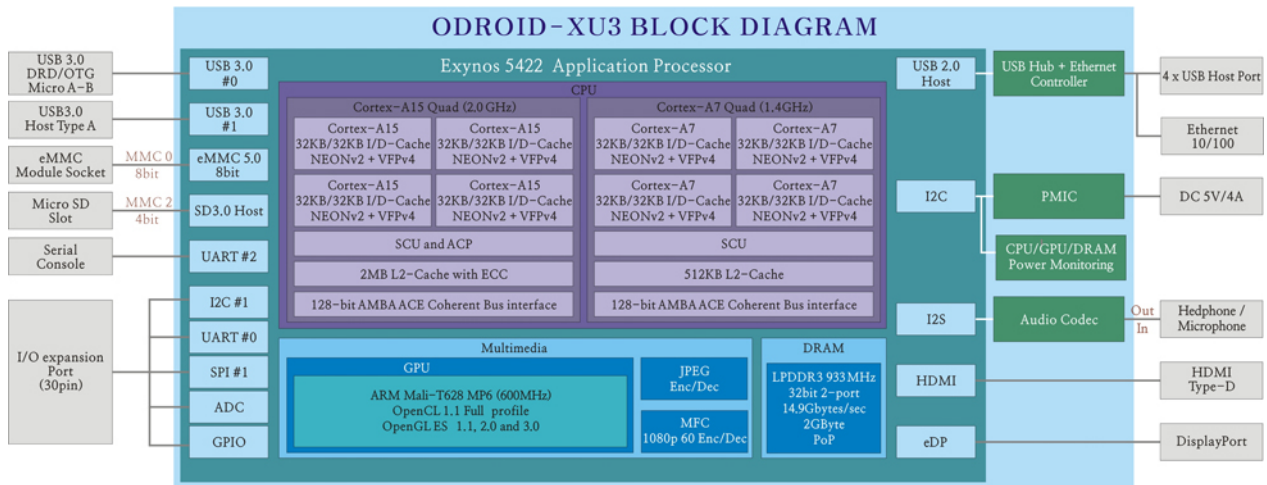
ODROID-XU3 BLOCK DIAGRAM

USB 3.0 DRD/OTG Micro A-B

USB3.0 Host Type A

eMMC Module Socket

MMC 0 8bit

Micro SD Slot

MMC 2 4bit

Serial Console

I/O expansion Port (30pin)

USB 3.0 #0

USB 3.0 #1

eMMC 5.0 8bit

SD3.0 Host

UART #2

I2C #1

UART #0

SPI #1

ADC

GPIO

Exynos 5422 Application Processor

CPU

Cortex-A15 Quad (2.0 GHz)

Cortex-A15 32KB/32KB I/D-Cache NEONv2 + VFPv4

Cortex-A15 32KB/32KB I/D-Cache NEONv2 + VFPv4

Cortex-A15 32KB/32KB I/D-Cache NEONv2 + VFPv4

Cortex-A15 32KB/32KB I/D-Cache NEONv2 + VFPv4

SCU and ACP

2MB L2-Cache with ECC

128-bit AMBA ACE Coherent Bus interface

Cortex-A7 Quad (1.4GHz)

Cortex-A7 32KB/32KB I/D-Cache NEONv2 + VFPv4

Cortex-A7 32KB/32KB I/D-Cache NEONv2 + VFPv4

Cortex-A7 32KB/32KB I/D-Cache NEONv2 + VFPv4

Cortex-A7 32KB/32KB I/D-Cache NEONv2 + VFPv4

SCU

512KB L2-Cache

128-bit AMBA ACE Coherent Bus interface

Multimedia

GPU

ARM Mali-T628 MP6 (600MHz) OpenCL 1.1 Full profile OpenGL ES 1.1, 2.0 and 3.0

JPEG Enc/Dec

MFC 1080p 60 Enc/Dec

DRAM

LPDDR3 933 MHz 32bit 2-port 14.9Gbytes/sec 2GByte PoP

USB 2.0 Host

I2C

I2S

HDMI

eDP

USB Hub + Ethernet Controller

PMIC

CPU/GPU/DRAM Power Monitoring

Audio Codec

4 x USB Host Port

Ethernet 10/100

DC 5V/4A

Out

In

Hedphone / Microphone

HDMI Type-D

DisplayPort